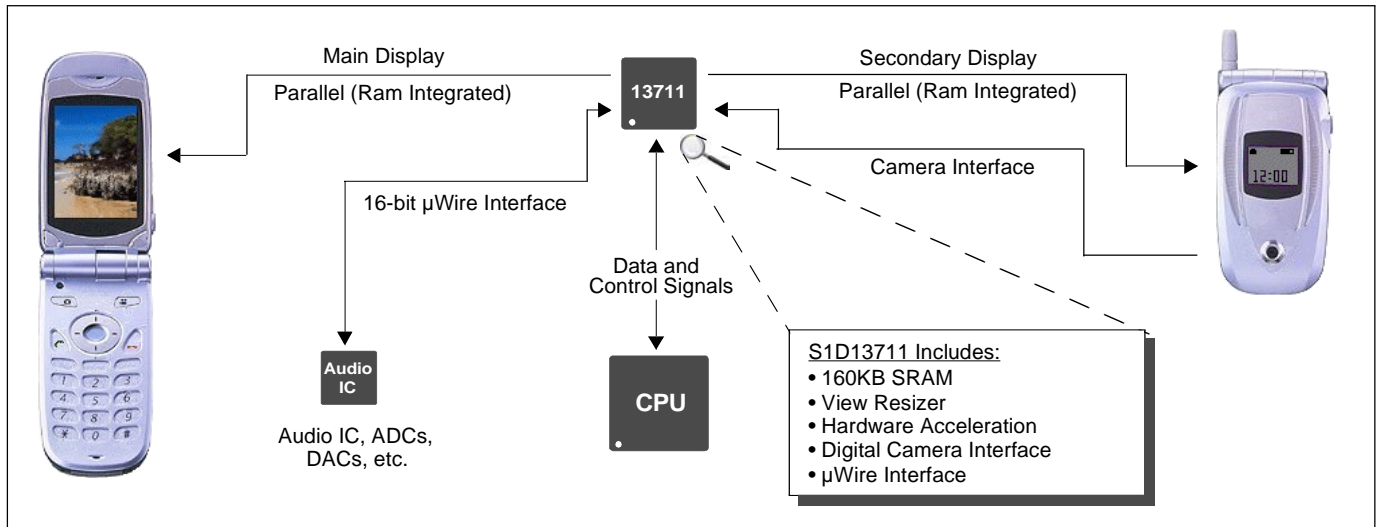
Main Display
Parallel (Ram Integrated)

13711

Secondary Display
Parallel (Ram Integrated)

Camera Interface

12:00

16-bit µWire Interface

Data and Control Signals

Audio IC

Audio IC, ADCs, DACs, etc.

CPU

S1D13711 Includes:
• 160KB SRAM
• View Resizer
• Hardware Acceleration
• Digital Camera Interface
• µWire Interface